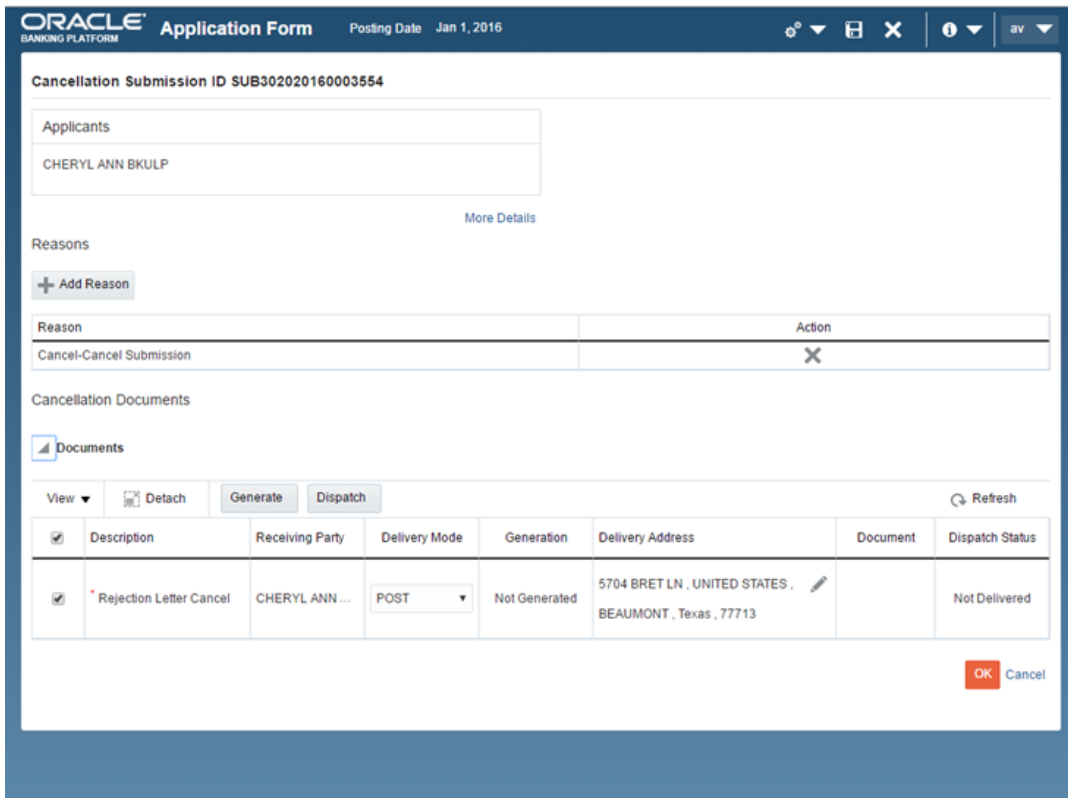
ORACLE BANKING PLATFORM Application Form Posting Date Jan 1, 2016 av

Cancellation Submission ID SUB302020160003554

Applicants

CHERYL ANN BKULP

More Details

Reasons

Add Reason

| Reason | Action |
|---|---|
| Cancel-Cancel Submission | ✕ |

Cancellation Documents

Documents

View Detach Generate Dispatch Refresh

| ☑ | Description | Receiving Party | Delivery Mode | Generation | Delivery Address | Document | Dispatch Status |
|---|---|---|---|---|---|---|---|
| ☑ | * Rejection Letter Cancel | CHERYL ANN ... | POST | Not Generated | 5704 BRET LN , UNITED STATES , BEAUMONT , Texas , 77713 | | Not Delivered |

OK Cancel